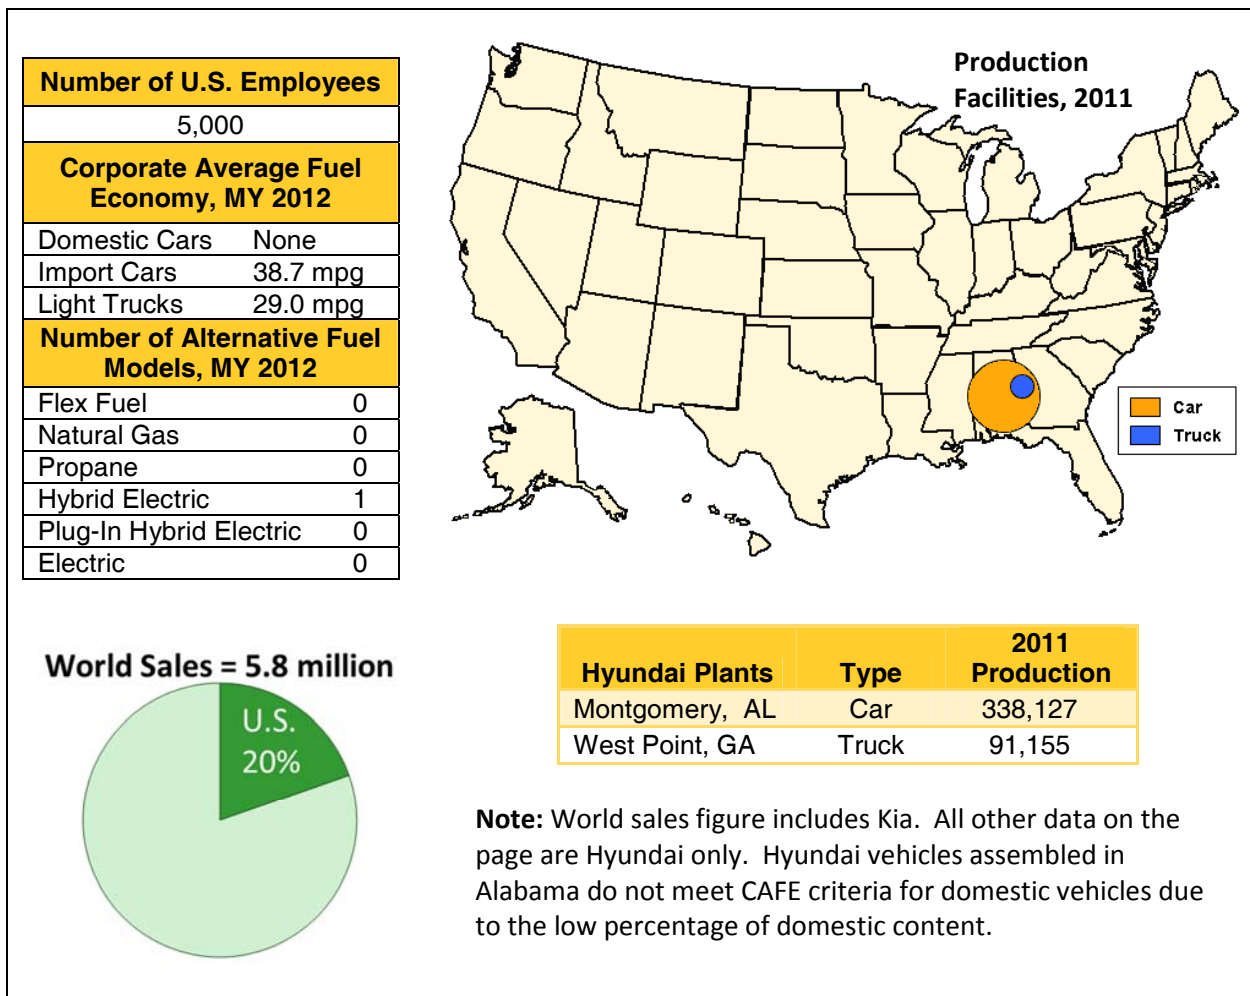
| Number of U.S. Employees | |
|---|---|
| 5,000 | |
| Corporate Average Fuel Economy, MY 2012 | |
| Domestic Cars | None |
| Import Cars | 38.7 mpg |
| Light Trucks | 29.0 mpg |
| Number of Alternative Fuel Models, MY 2012 | |
| Flex Fuel | 0 |
| Natural Gas | 0 |
| Propane | 0 |
| Hybrid Electric | 1 |
| Plug-In Hybrid Electric | 0 |
| Electric | 0 |

Production Facilities, 2011

Car
Truck

World Sales = 5.8 million

U.S. 20%

| Hyundai Plants | Type | 2011 Production |
|---|---|---|
| Montgomery, AL | Car | 338,127 |
| West Point, GA | Truck | 91,155 |

**Note:** World sales figure includes Kia. All other data on the page are Hyundai only. Hyundai vehicles assembled in Alabama do not meet CAFE criteria for domestic vehicles due to the low percentage of domestic content.